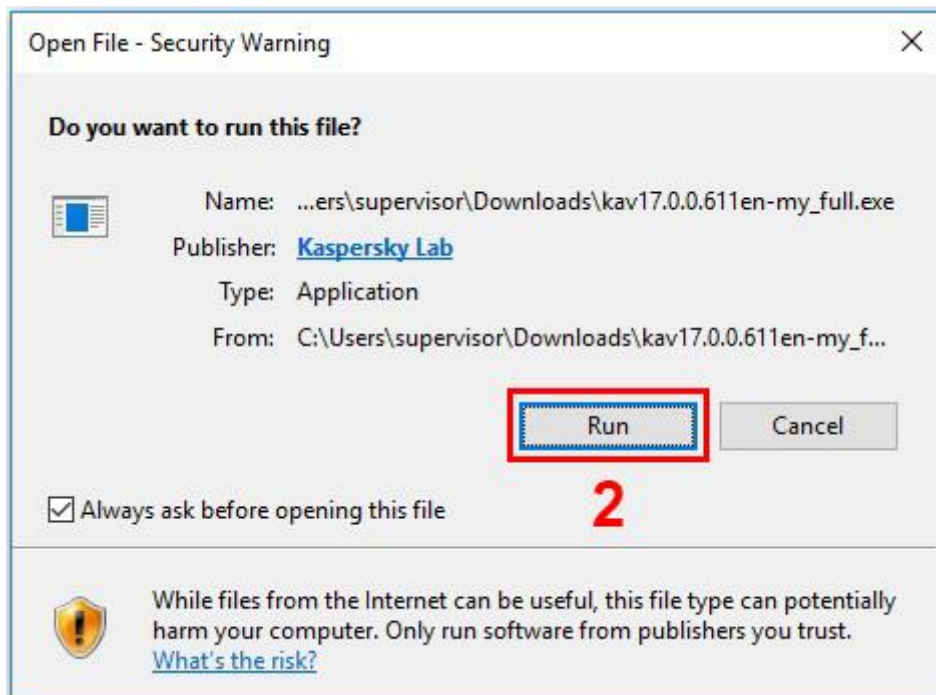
Open File - Security Warning

×

Do you want to run this file?

Name: ...ers\supervisor\Downloads\kav17.0.0.611en-my_full.exe
Publisher: Kaspersky Lab
Type: Application
From: C:\Users\supervisor\Downloads\kav17.0.0.611en-my_f...

Run

Cancel

2

Always ask before opening this file

While files from the Internet can be useful, this file type can potentially harm your computer. Only run software from publishers you trust. What's the risk?